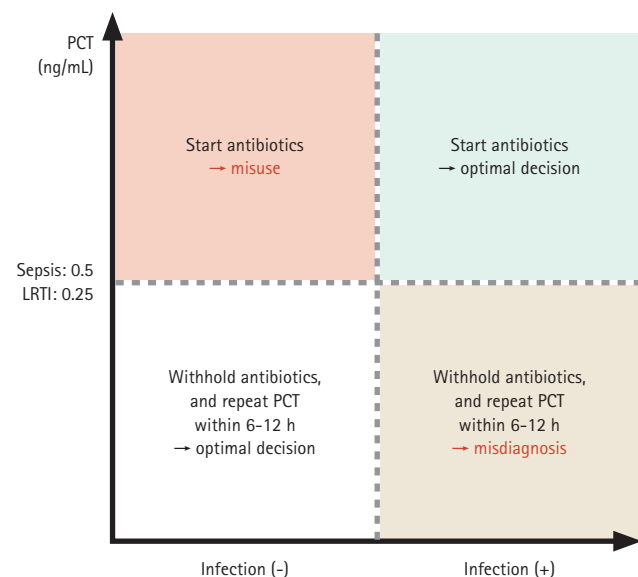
PCT
(ng/mL)

Start antibiotics
→ misuse

Start antibiotics
→ optimal decision

Sepsis: 0.5
LRTI: 0.25

Withhold antibiotics, and repeat PCT within 6–12 h
→ optimal decision

Withhold antibiotics, and repeat PCT within 6–12 h
→ misdiagnosis

Infection (-)

Infection (+)